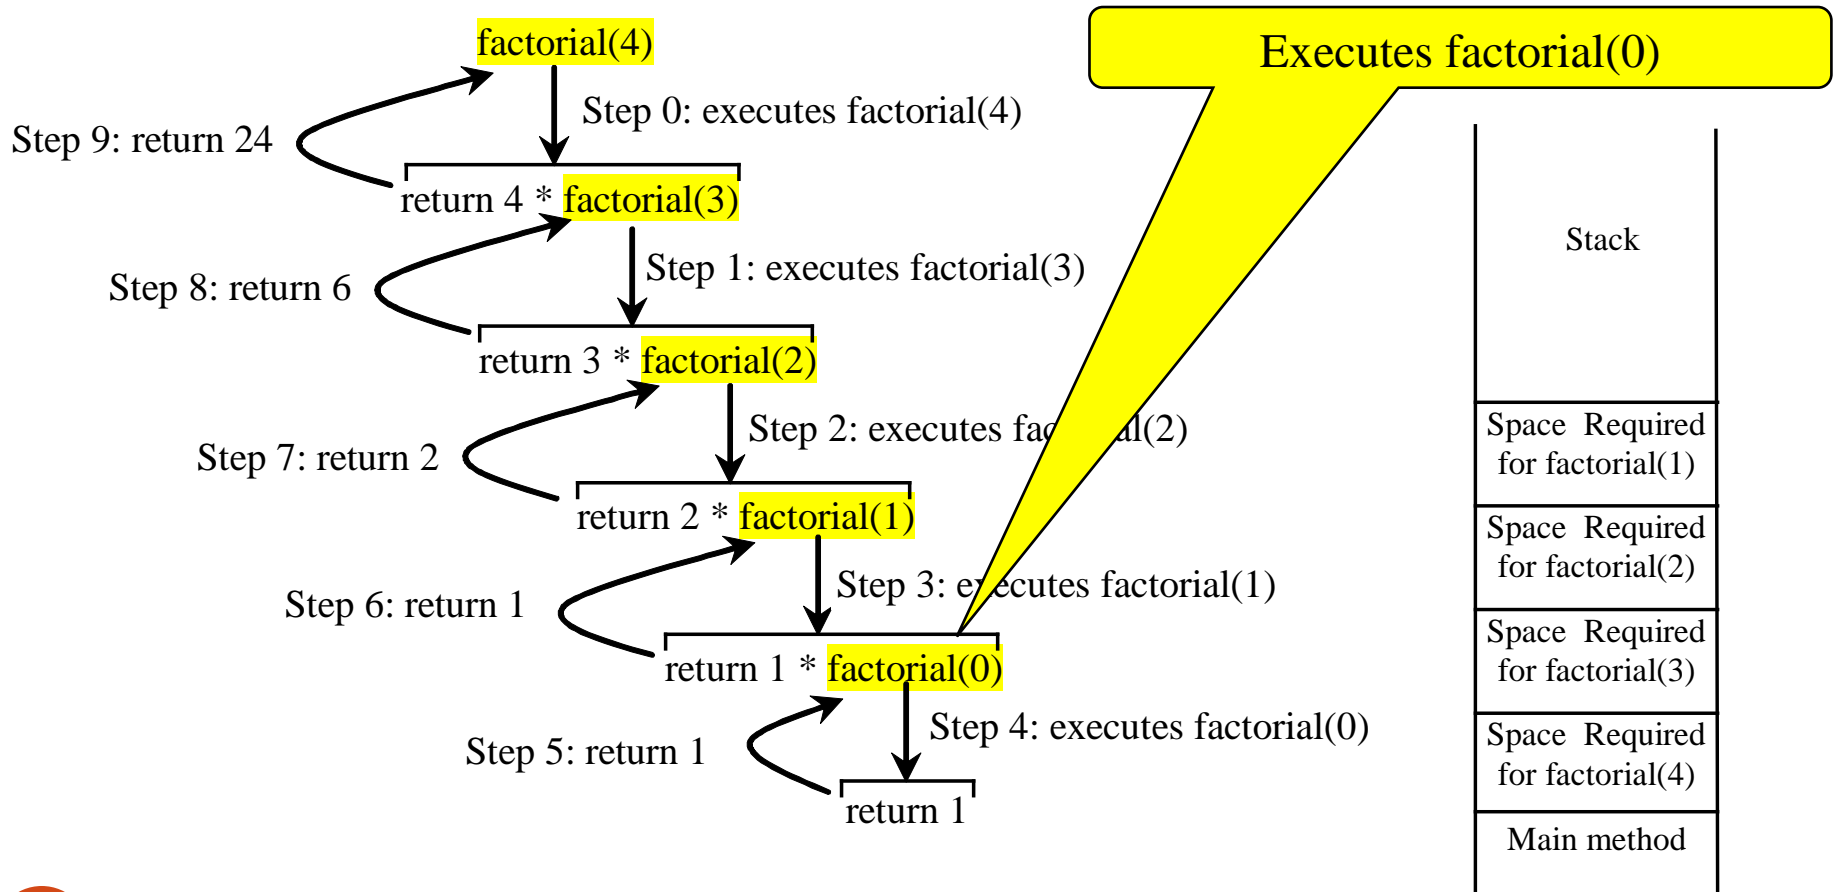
factorial(4)

Step 0: executes factorial(4)

Step 9: return 24

return 4 * factorial(3)

Step 1: executes factorial(3)

Step 8: return 6

return 3 * factorial(2)

Step 2: executes fa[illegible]al(2)

Step 7: return 2

return 2 * factorial(1)

Step 3: e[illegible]ecutes factorial(1)

Step 6: return 1

return 1 * factorial(0)

Step 4: executes factorial(0)

Step 5: return 1

return 1

Executes factorial(0)

Stack

Space Required for factorial(1)

Space Required for factorial(2)

Space Required for factorial(3)

Space Required for factorial(4)

Main method